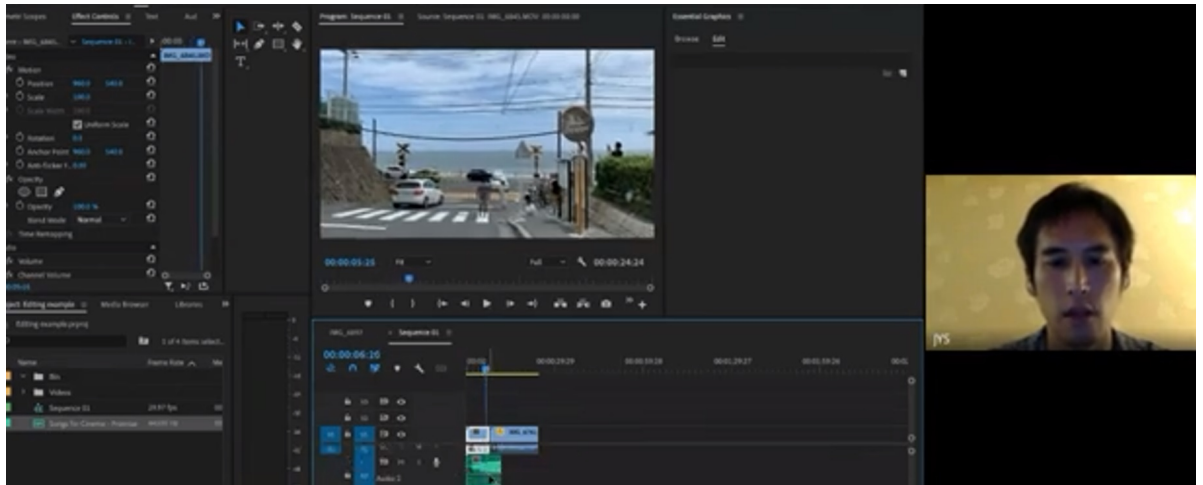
Effect Controls
Text
Audi
Motion
Position 960.0 540.0
Scale 100.0
Scale Width 100.0
Uniform Scale
Rotation 0.0
Anchor Point 960.0 540.0
Anti-flicker F. 0.00
Opacity
Opacity 100.0 %
Blend Mode Normal
Time Remapping
Volume
Channel Volume
Program: Sequence 01
Source: Sequence 01: IMG_6845.MOV: 00:00:00:00
Essential Graphics
Browse
Edit
00:00:05:25
Fit
Full
00:00:24:24
Project: Editing example
Media Browser
Libraries
Editing example.prproj
1 of 4 items select...
Name
Frame Rate
Bin
Videos
Sequence 01
29.97 fps
Songs To Cinema - Premiere
IMG_6845
Sequence 01
00:00:06:20
00:00
00:00:29:29
00:00:59:28
00:01:29:27
00:01:59:26
00:01
Audio 2
JYS